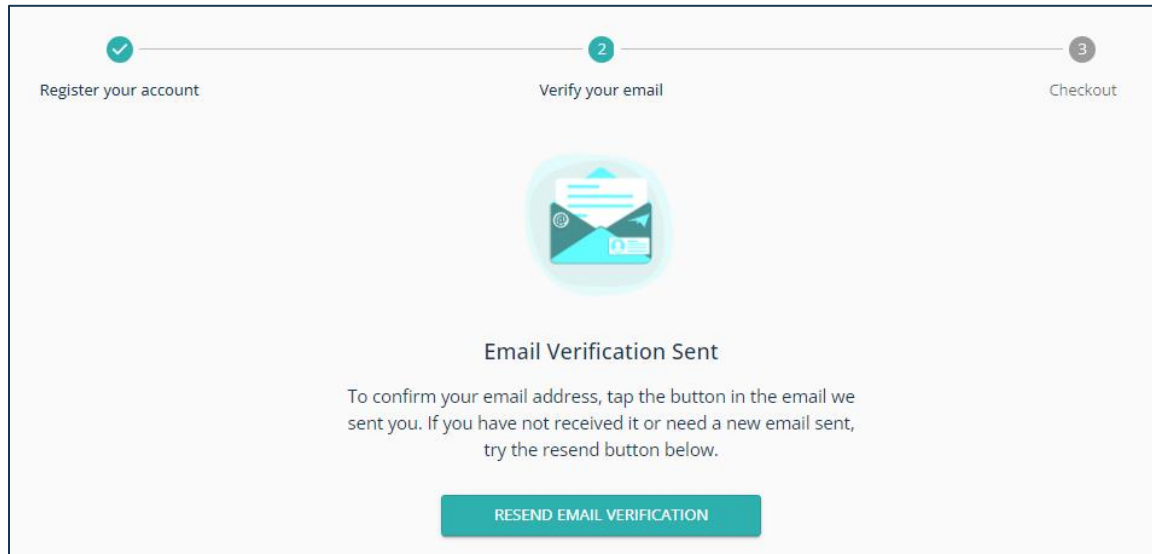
2

3

Register your account

Verify your email

Checkout

Email Verification Sent

To confirm your email address, tap the button in the email we sent you. If you have not received it or need a new email sent, try the resend button below.

RESEND EMAIL VERIFICATION